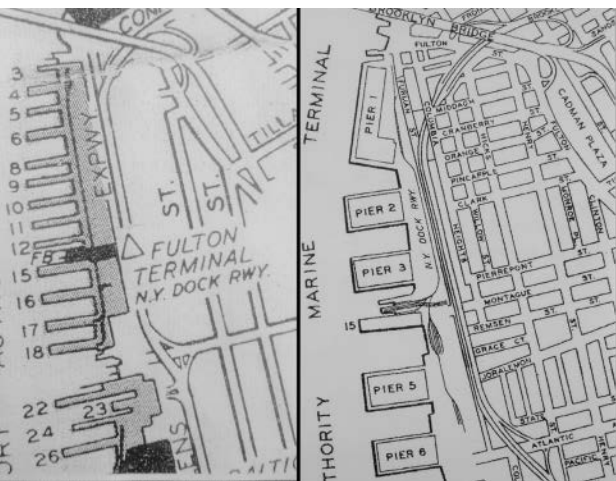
CON
3
4
5
6
8
9
10
11
12
FB
15
16
17
18
22
23
24
26
EXPWY.
ST.
ST.
TILL
FULTON
TERMINAL
N.Y. DOCK RWY.
ENS
BALTIC

BROOKLYN BRIDGE
FULTON
ST.
TERMINAL
PIER 1
FURMAN
ST.
MIDDAGH
CRANBERRY
ORANGE
PINEAPPLE
CLARK
CADMAN PLAZA
PIER 2
N.Y. DOCK RWY.
PIER 3
PIERREPONT
MONTAGUE
ST.
REMSEN
GRACE CT.
JORALEMON
MARINE
15
PIER 5
STATE
ATLANTIC
PACIFIC
PIER 6
THORITY